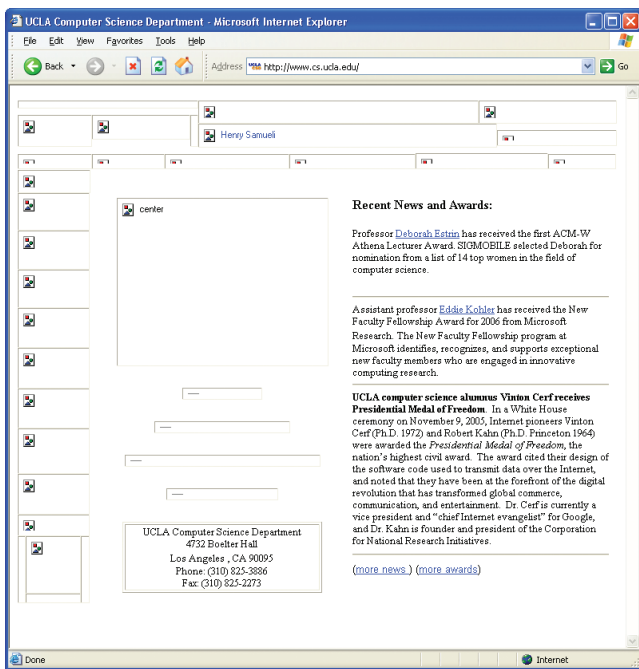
UCLA Computer Science Department - Microsoft Internet Explorer

File Edit View Favorites Tools Help

Back Address http://www.cs.ucla.edu/ Go

Henry Samueli

center

Recent News and Awards:

Professor Deborah Estrin has received the first ACM-W Athena Lecturer Award. SIGMOBILE selected Deborah for nomination from a list of 14 top women in the field of computer science.

Assistant professor Eddie Kohler has received the New Faculty Fellowship Award for 2006 from Microsoft Research. The New Faculty Fellowship program at Microsoft identifies, recognizes, and supports exceptional new faculty members who are engaged in innovative computing research.

UCLA computer science alumnus Vinton Cerf receives Presidential Medal of Freedom. In a White House ceremony on November 9, 2005, Internet pioneers Vinton Cerf (Ph.D. 1972) and Robert Kahn (Ph.D. Princeton 1964) were awarded the Presidential Medal of Freedom, the nation's highest civil award. The award cited their design of the software code used to transmit data over the Internet, and noted that they have been at the forefront of the digital revolution that has transformed global commerce, communication, and entertainment. Dr. Cerf is currently a vice president and "chief Internet evangelist" for Google, and Dr. Kahn is founder and president of the Corporation for National Research Initiatives.

UCLA Computer Science Department
4732 Boelter Hall
Los Angeles , CA 90095
Phone: (310) 825-3886
Fax: (310) 825-2273

(more news ) (more awards)

Done Internet